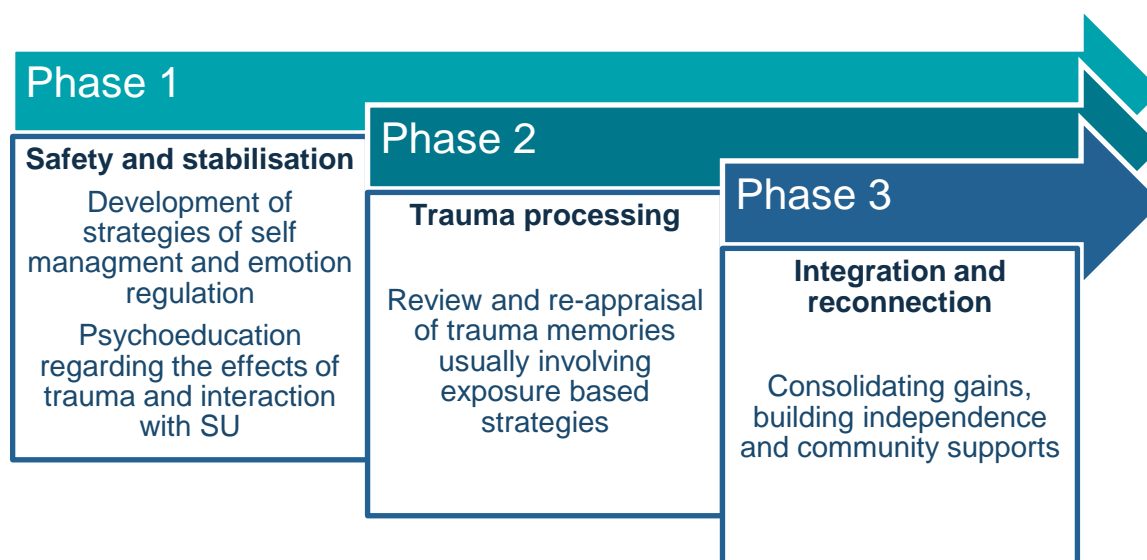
Phase 1

Safety and stabilisation

Development of strategies of self managment and emotion regulation

Psychoeducation regarding the effects of trauma and interaction with SU

Phase 2

Trauma processing

Review and re-appraisal of trauma memories usually involving exposure based strategies

Phase 3

Integration and reconnection

Consolidating gains, building independence and community supports